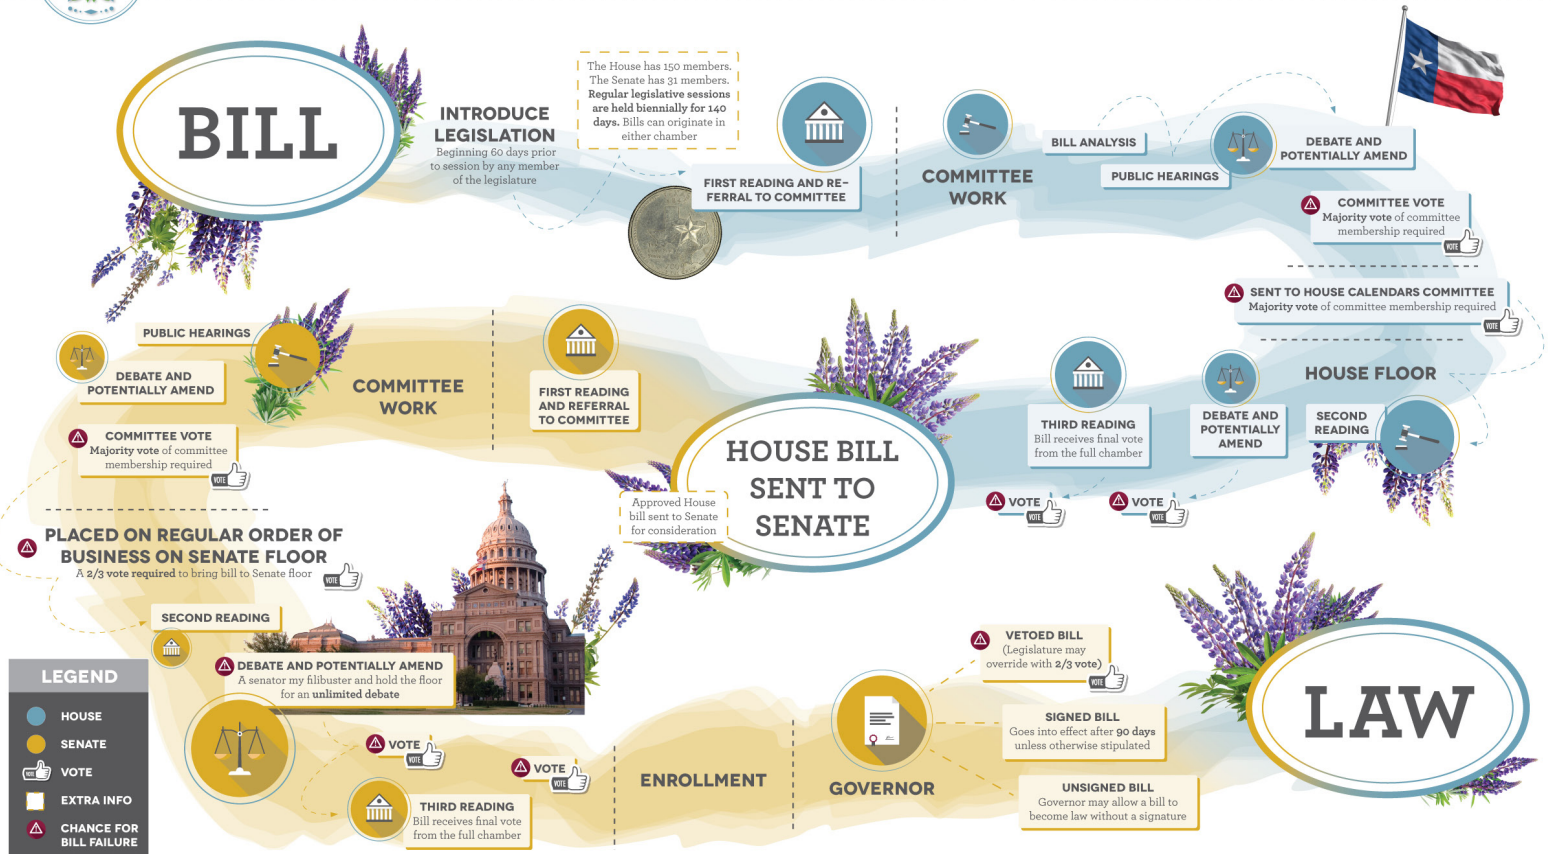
BILL

INTRODUCE LEGISLATION
Beginning 60 days prior to session by any member of the legislature

The House has 150 members. The Senate has 31 members. Regular legislative sessions are held biennially for 140 days. Bills can originate in either chamber

FIRST READING AND REFERRAL TO COMMITTEE

COMMITTEE WORK

BILL ANALYSIS

PUBLIC HEARINGS

DEBATE AND POTENTIALLY AMEND

COMMITTEE VOTE
Majority vote of committee membership required

VOTE

SENT TO HOUSE CALENDARS COMMITTEE
Majority vote of committee membership required

VOTE

HOUSE FLOOR

SECOND READING

DEBATE AND POTENTIALLY AMEND

THIRD READING
Bill receives final vote from the full chamber

VOTE

VOTE

HOUSE BILL SENT TO SENATE

Approved House bill sent to Senate for consideration

FIRST READING AND REFERRAL TO COMMITTEE

COMMITTEE WORK

PUBLIC HEARINGS

DEBATE AND POTENTIALLY AMEND

COMMITTEE VOTE
Majority vote of committee membership required

VOTE

PLACED ON REGULAR ORDER OF BUSINESS ON SENATE FLOOR
A 2/3 vote required to bring bill to Senate floor

VOTE

SECOND READING

DEBATE AND POTENTIALLY AMEND
A senator my filibuster and hold the floor for an unlimited debate

VOTE

VOTE

THIRD READING
Bill receives final vote from the full chamber

VOTE

ENROLLMENT

GOVERNOR

VETOED BILL
(Legislature may override with 2/3 vote)

VOTE

SIGNED BILL
Goes into effect after 90 days unless otherwise stipulated

UNSIGNED BILL
Governor may allow a bill to become law without a signature

LAW

LEGEND
HOUSE
SENATE
VOTE
EXTRA INFO
CHANCE FOR BILL FAILURE